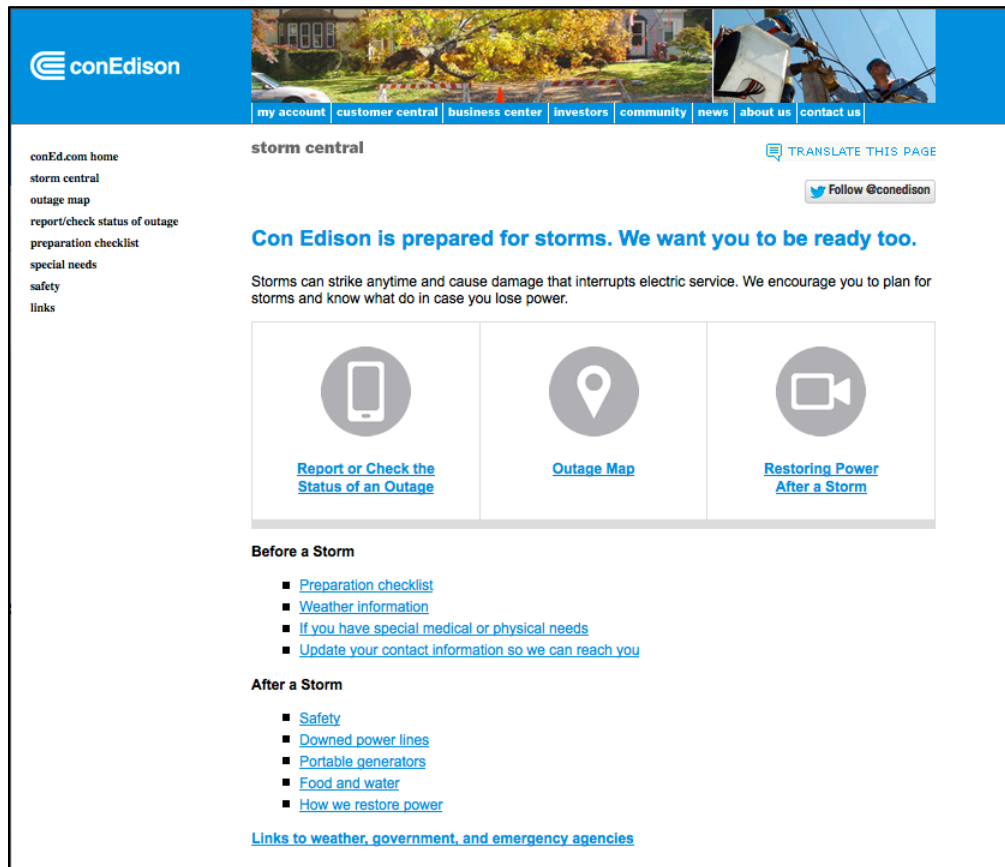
conEdison

my account | customer central | business center | investors | community | news | about us | contact us

conEd.com home
storm central
outage map
report/check status of outage
preparation checklist
special needs
safety
links

storm central

TRANSLATE THIS PAGE

Follow @conedison

Con Edison is prepared for storms. We want you to be ready too.

Storms can strike anytime and cause damage that interrupts electric service. We encourage you to plan for storms and know what do in case you lose power.

| Report or Check the Status of an Outage | Outage Map | Restoring Power After a Storm |
|---|---|---|

Before a Storm

- Preparation checklist
- Weather information
- If you have special medical or physical needs
- Update your contact information so we can reach you

After a Storm

- Safety
- Downed power lines
- Portable generators
- Food and water
- How we restore power

Links to weather, government, and emergency agencies